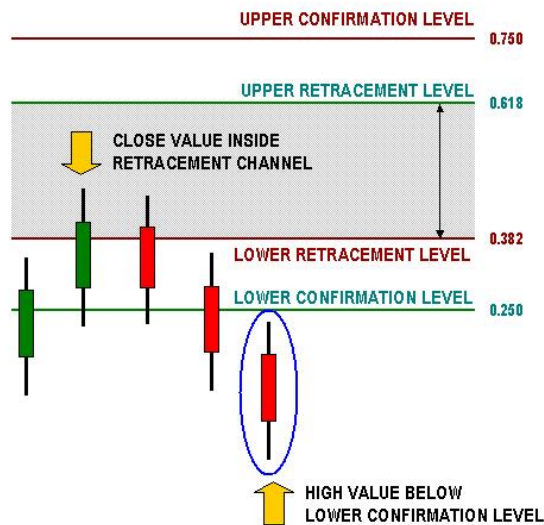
UPPER CONFIRMATION LEVEL
0.750

UPPER RETRACEMENT LEVEL
0.618

CLOSE VALUE INSIDE RETRACEMENT CHANNEL

LOWER RETRACEMENT LEVEL
0.382

LOWER CONFIRMATION LEVEL
0.250

HIGH VALUE BELOW LOWER CONFIRMATION LEVEL